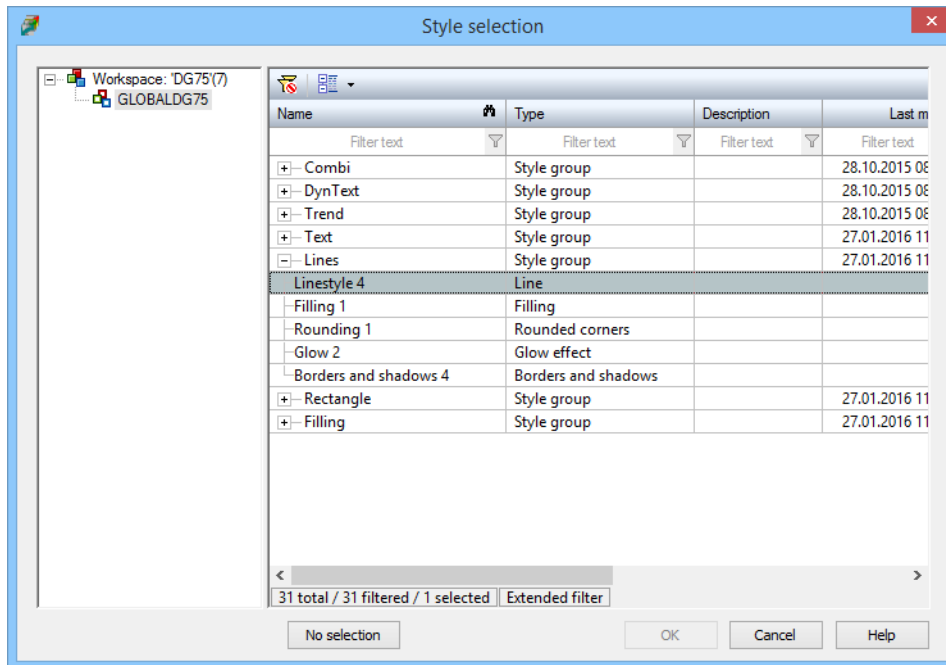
Style selection

Workspace: 'DG75'(7)
GLOBALDG75

| Name | Type | Description | Last m |
|---|---|---|---|
| Filter text | Filter text | Filter text | Filter text |
| Combi | Style group | | 28.10.2015 08 |
| DynText | Style group | | 28.10.2015 08 |
| Trend | Style group | | 28.10.2015 08 |
| Text | Style group | | 27.01.2016 11 |
| Lines | Style group | | 27.01.2016 11 |
| Linestyle 4 | Line | | |
| Filling 1 | Filling | | |
| Rounding 1 | Rounded corners | | |
| Glow 2 | Glow effect | | |
| Borders and shadows 4 | Borders and shadows | | |
| Rectangle | Style group | | 27.01.2016 11 |
| Filling | Style group | | 27.01.2016 11 |

31 total / 31 filtered / 1 selected
Extended filter

No selection
OK
Cancel
Help